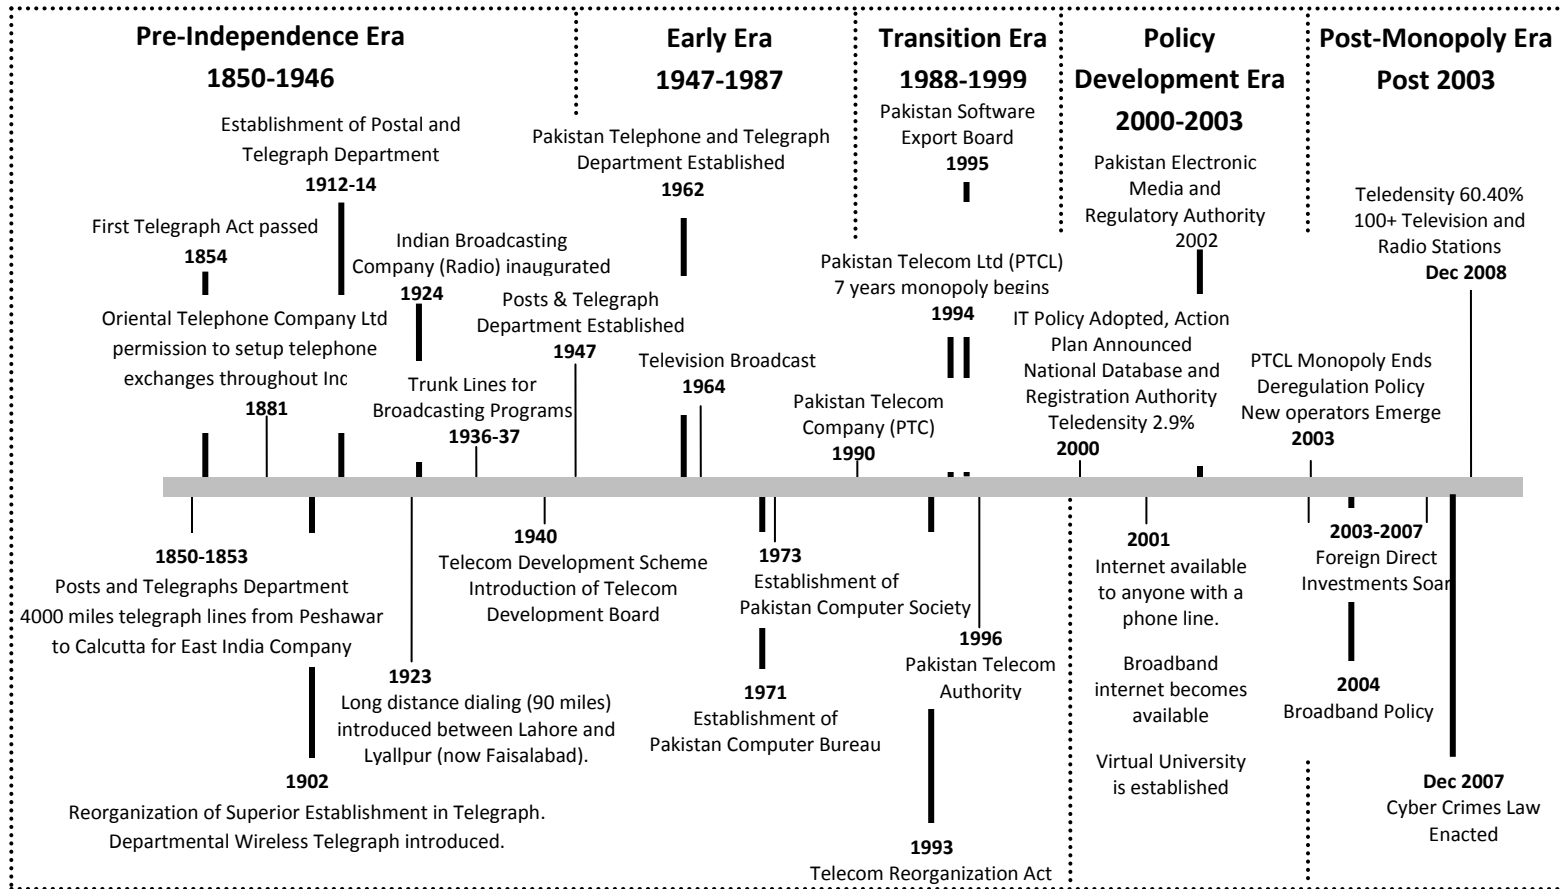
**Pre-Independence Era 1850-1946**

**Early Era 1947-1987**

**Transition Era 1988-1999**

**Policy Development Era 2000-2003**

**Post-Monopoly Era Post 2003**

Establishment of Postal and Telegraph Department
**1912-14**

First Telegraph Act passed
**1854**

Indian Broadcasting Company (Radio) inaugurated
**1924**

Oriental Telephone Company Ltd permission to setup telephone exchanges throughout Inc
**1881**

Trunk Lines for Broadcasting Programs
**1936-37**

Posts & Telegraph Department Established
**1947**

Pakistan Telephone and Telegraph Department Established
**1962**

Television Broadcast
**1964**

Pakistan Software Export Board
**1995**

Pakistan Telecom Ltd (PTCL) 7 years monopoly begins
**1994**

Pakistan Telecom Company (PTC)
**1990**

Pakistan Electronic Media and Regulatory Authority
2002

IT Policy Adopted, Action Plan Announced
National Database and Registration Authority
Teledensity 2.9%
**2000**

Teledensity 60.40%
100+ Television and Radio Stations
**Dec 2008**

PTCL Monopoly Ends
Deregulation Policy
New operators Emerge
**2003**

**1850-1853**
Posts and Telegraphs Department
4000 miles telegraph lines from Peshawar to Calcutta for East India Company

**1923**
Long distance dialing (90 miles) introduced between Lahore and Lyallpur (now Faisalabad).

**1902**
Reorganization of Superior Establishment in Telegraph.
Departmental Wireless Telegraph introduced.

**1940**
Telecom Development Scheme
Introduction of Telecom Development Board

**1973**
Establishment of Pakistan Computer Society

**1971**
Establishment of Pakistan Computer Bureau

**1996**
Pakistan Telecom Authority

**1993**
Telecom Reorganization Act

**2001**
Internet available to anyone with a phone line.

Broadband internet becomes available

Virtual University is established

**2003-2007**
Foreign Direct Investments Soar

**2004**
Broadband Policy

**Dec 2007**
Cyber Crimes Law Enacted